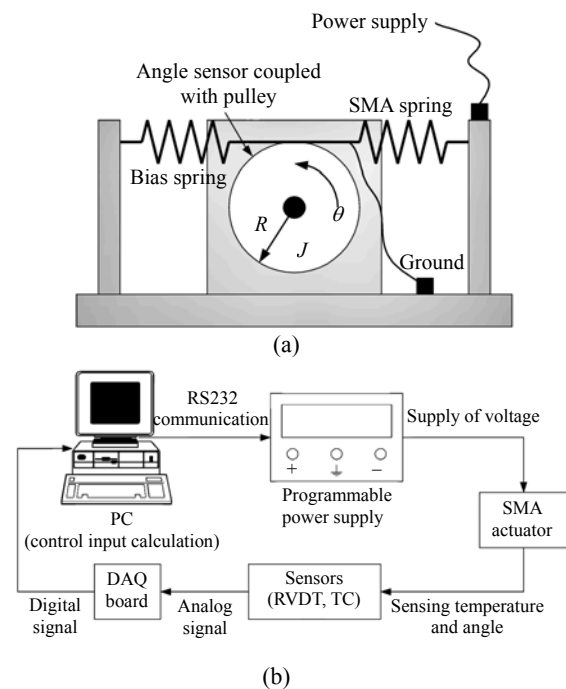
Power supply

Angle sensor coupled with pulley

SMA spring

Bias spring

$\theta$

$R$

$J$

Ground

(a)

RS232 communication

Supply of voltage

+ ⏚ −

Programmable power supply

PC (control input calculation)

SMA actuator

DAQ board

Sensors (RVDT, TC)

Digital signal

Analog signal

Sensing temperature and angle

(b)